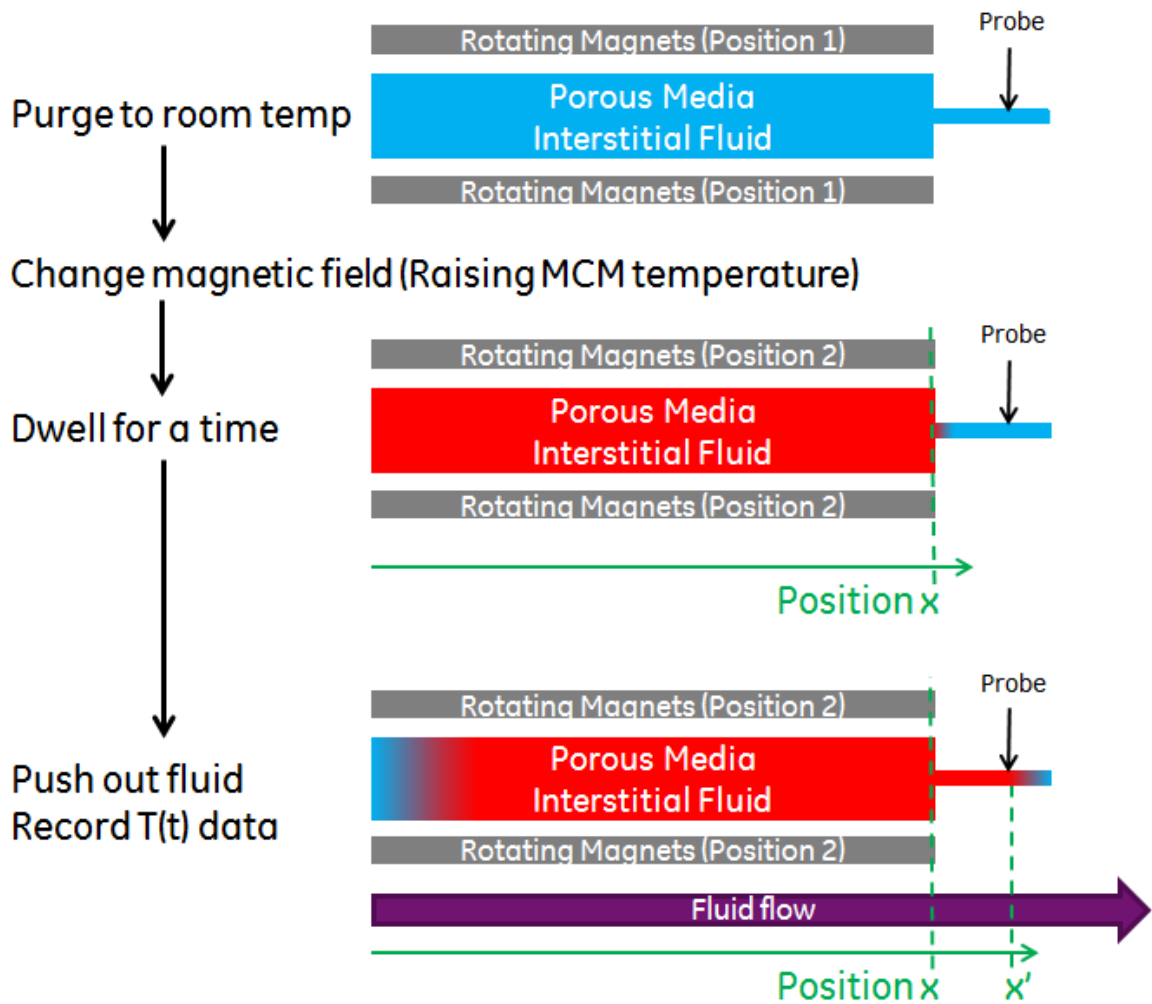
Rotating Magnets (Position 1)

Probe

Purge to room temp

Porous Media
Interstitial Fluid

Rotating Magnets (Position 1)

Change magnetic field (Raising MCM temperature)

Rotating Magnets (Position 2)

Probe

Dwell for a time

Porous Media
Interstitial Fluid

Rotating Magnets (Position 2)

Position x

Rotating Magnets (Position 2)

Probe

Push out fluid
Record T(t) data

Porous Media
Interstitial Fluid

Rotating Magnets (Position 2)

Fluid flow

Position x x'